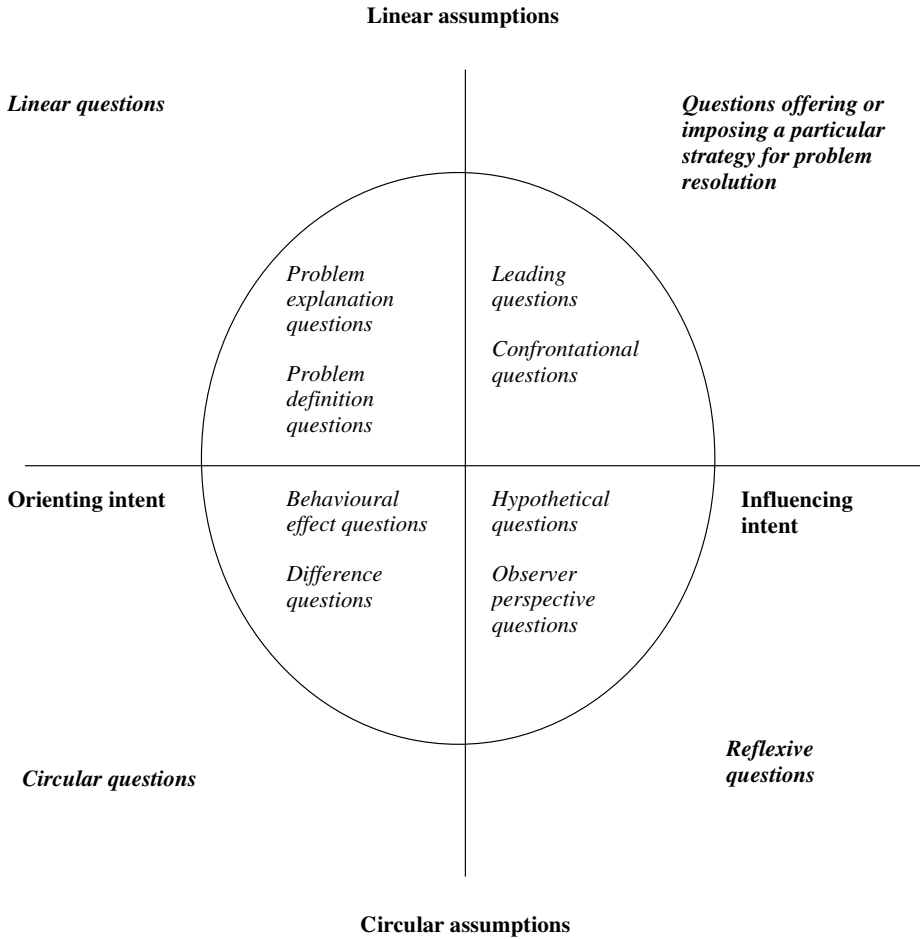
Linear assumptions

Linear questions

Questions offering or imposing a particular strategy for problem resolution

Problem explanation questions

Problem definition questions

Leading questions

Confrontational questions

Orienting intent

Behavioural effect questions

Difference questions

Hypothetical questions

Observer perspective questions

Influencing intent

Circular questions

Reflexive questions

Circular assumptions